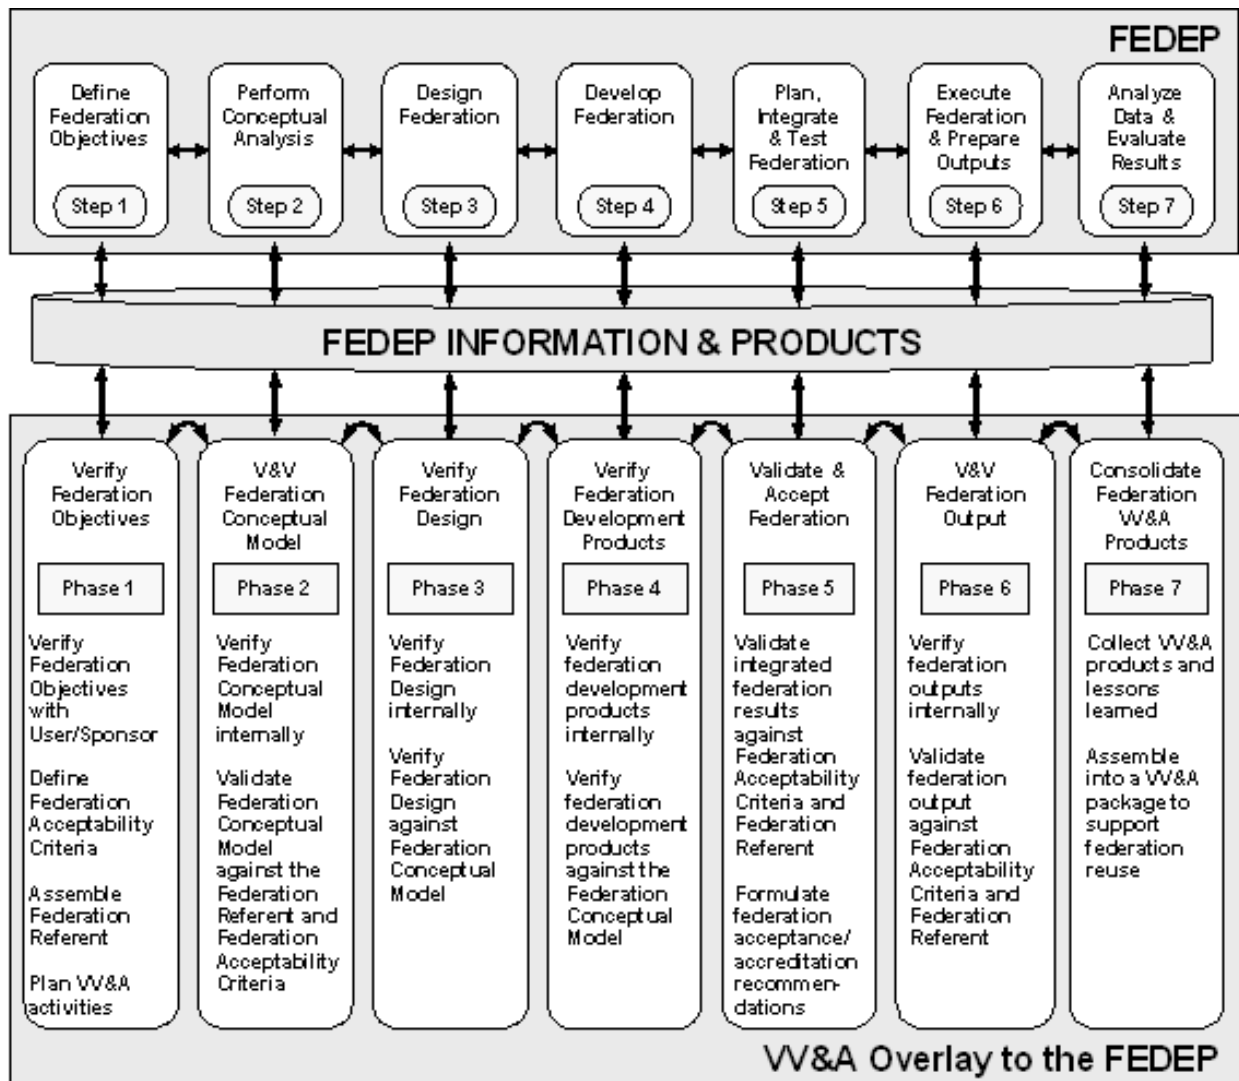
FEDEP

Define Federation Objectives

Step 1

Perform Conceptual Analysis

Step 2

Design Federation

Step 3

Develop Federation

Step 4

Plan, Integrate & Test Federation

Step 5

Execute Federation & Prepare Outputs

Step 6

Analyze Data & Evaluate Results

Step 7

FEDEP INFORMATION & PRODUCTS

Verify Federation Objectives

Phase 1

Verify Federation Objectives with User/Sponsor

Define Federation Acceptability Criteria

Assemble Federation Referent

Plan VV&A activities

V&V Federation Conceptual Model

Phase 2

Verify Federation Conceptual Model internally

Validate Federation Conceptual Model against the Federation Referent and Federation Acceptability Criteria

Verify Federation Design

Phase 3

Verify Federation Design internally

Verify Federation Design against Federation Conceptual Model

Verify Federation Development Products

Phase 4

Verify federation development products internally

Verify federation development products against the Federation Conceptual Model

Validate & Accept Federation

Phase 5

Validate integrated federation results against Federation Acceptability Criteria and Federation Referent

Formulate federation acceptance/ accreditation recommendations

V&V Federation Output

Phase 6

Verify federation outputs internally

Validate federation output against Federation Acceptability Criteria and Federation Referent

Consolidate Federation VV&A Products

Phase 7

Collect VV&A products and lessons learned

Assemble into a VV&A package to support federation reuse

VV&A Overlay to the FEDEP